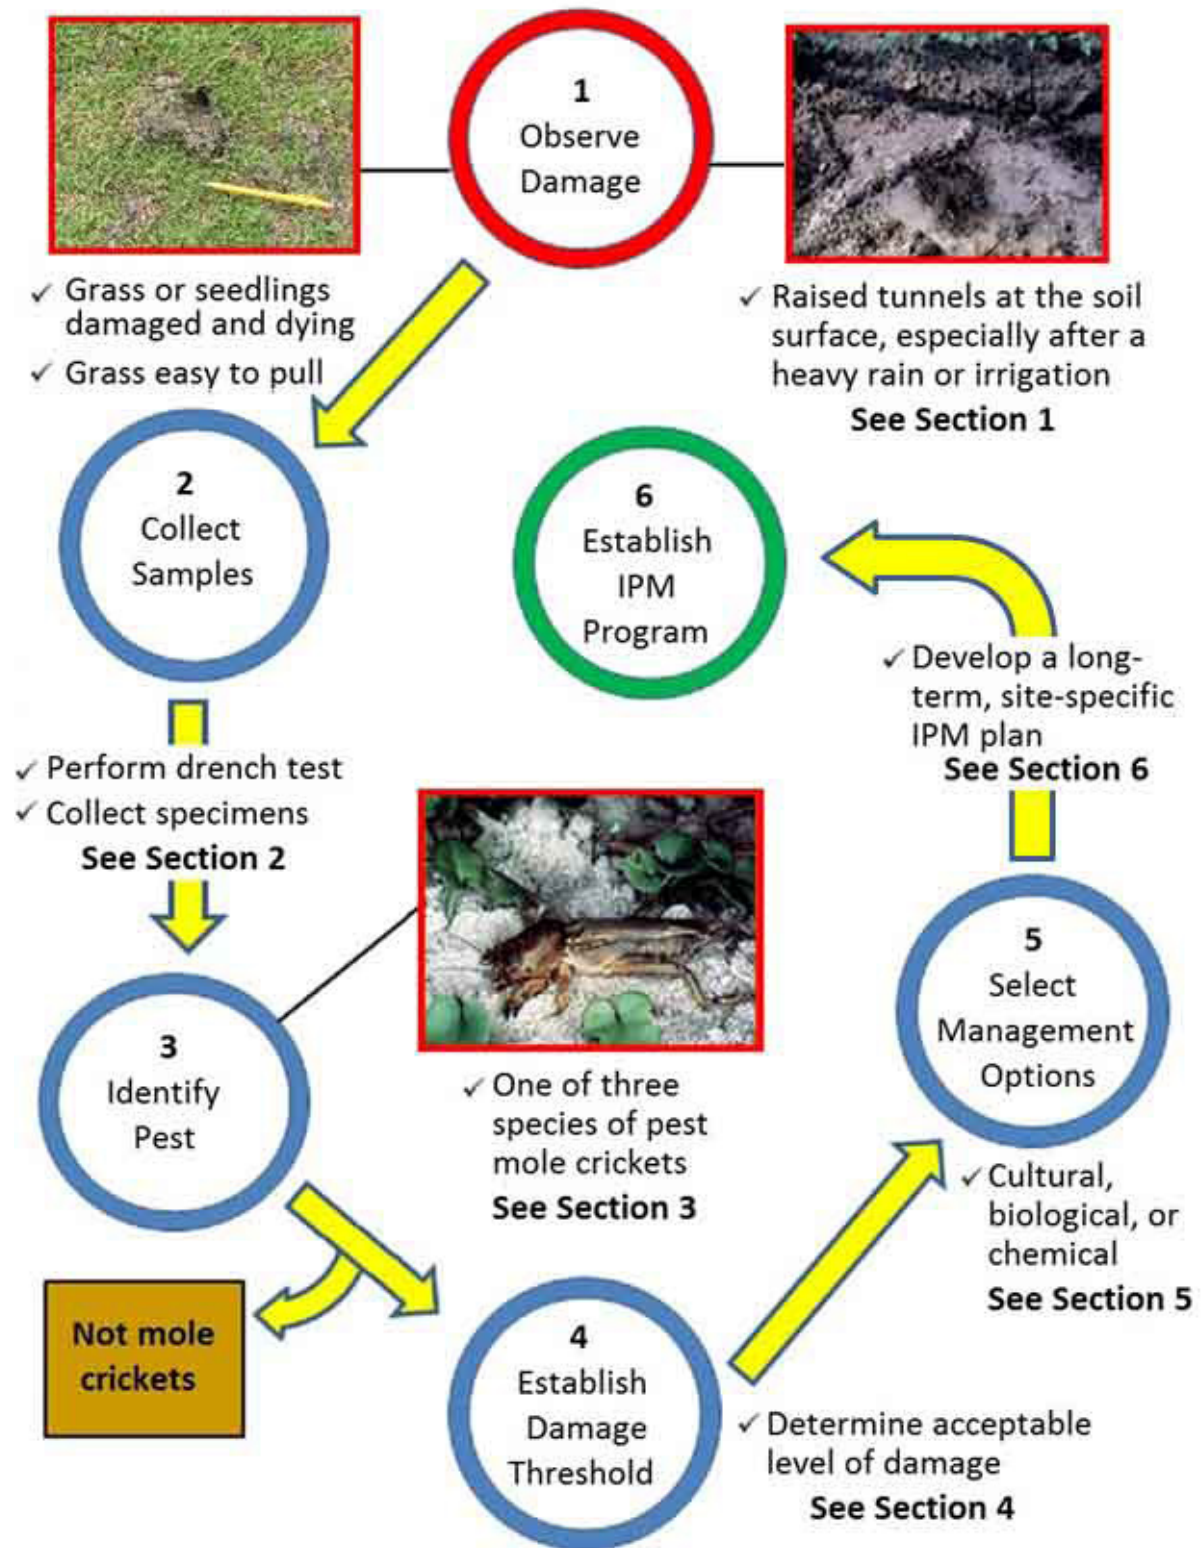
1
Observe
Damage

✓ Grass or seedlings damaged and dying
✓ Grass easy to pull

✓ Raised tunnels at the soil surface, especially after a heavy rain or irrigation
See Section 1

2
Collect
Samples

6
Establish
IPM
Program

✓ Develop a long-term, site-specific IPM plan
See Section 6

✓ Perform drench test
✓ Collect specimens
See Section 2

5
Select
Management
Options

3
Identify
Pest

✓ One of three species of pest mole crickets
See Section 3

✓ Cultural, biological, or chemical
See Section 5

Not mole crickets

4
Establish
Damage
Threshold

✓ Determine acceptable level of damage
See Section 4